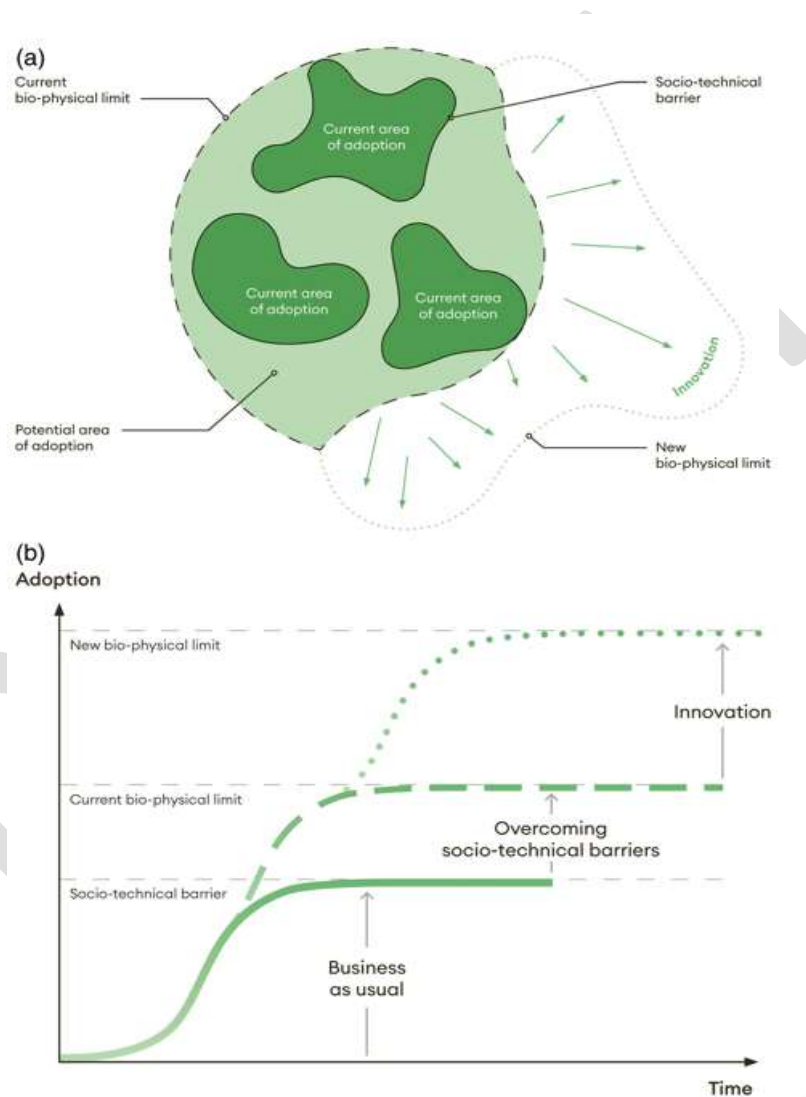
(a)

Current bio-physical limit

Socio-technical barrier

Current area of adoption

Current area of adoption

Current area of adoption

Innovation

Potential area of adoption

New bio-physical limit

(b)

Adoption

New bio-physical limit

Innovation

Current bio-physical limit

Overcoming socio-technical barriers

Socio-technical barrier

Business as usual

Time